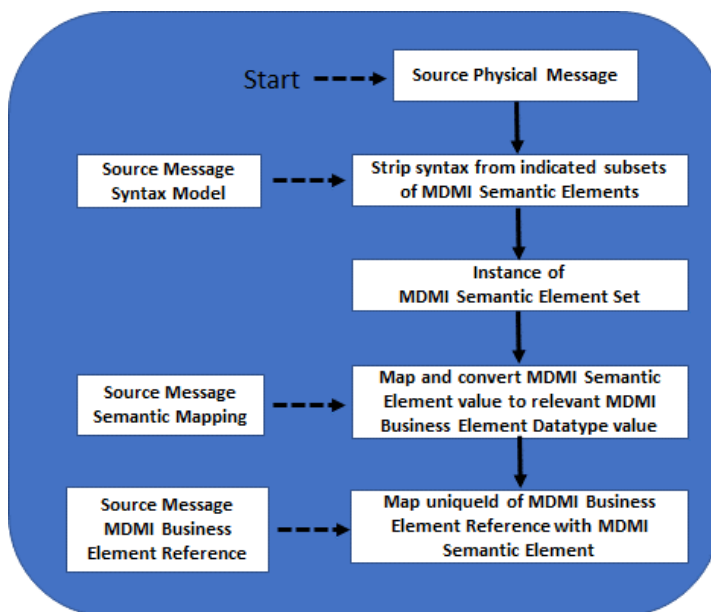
Start

Source Physical Message

Source Message Syntax Model

Strip syntax from indicated subsets of MDMI Semantic Elements

Instance of MDMI Semantic Element Set

Source Message Semantic Mapping

Map and convert MDMI Semantic Element value to relevant MDMI Business Element Datatype value

Source Message MDMI Business Element Reference

Map uniqueId of MDMI Business Element Reference with MDMI Semantic Element